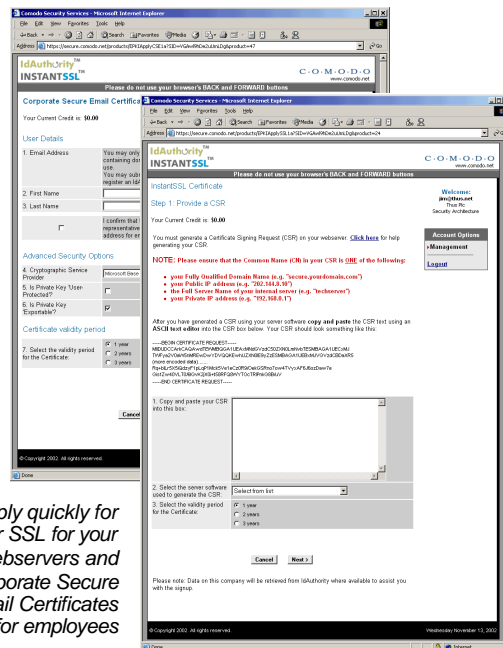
Comodo Security Services - Microsoft Internet Explorer

File Edit View Favorites Tools Help

Back Search Favorites Media

Address https://secure.comodo.net/products/!EPKIApplyCSE1a?SID=VGAe4RhDe2uUnsDg&product=47

IdAuthority INSTANTSSL

C·O·M·O·D·O www.comodo.net

Please do not use your browser's BACK and FORWARD buttons

Corporate Secure Email Certifica

Your Current Credit is: $0.00

User Details

1. Email Address

You may only containing dis use. You may sub register an Id

2. First Name

3. Last Name

I confirm that representative address for e

Advanced Security Options

4. Cryptographic Service Provider: Microsoft Base

5. Is Private Key 'User-Protected'?

6. Is Private Key 'Exportable'?

Certificate validity period

7. Select the validity period for the Certificate:

1 year
2 years
3 years

Cancel

© Copyright 2002. All rights reserved.

Done

Comodo Security Services - Microsoft Internet Explorer

File Edit View Favorites Tools Help

Back Search Favorites Media

Address https://secure.comodo.net/products/!EPKIApplySSL1a?SID=VGAe4RhDe2uUnsDg&product=24

Go

IdAuthority INSTANTSSL

C·O·M·O·D·O www.comodo.net

Please do not use your browser's BACK and FORWARD buttons

InstantSSL Certificate

Step 1: Provide a CSR

Your Current Credit is: $0.00

You must generate a Certificate Signing Request (CSR) on your webserver. Click here for help generating your CSR.

NOTE: Please ensure that the Common Name (CN) in your CSR is ONE of the following:

• your Fully Qualified Domain Name (e.g. "secure.yourdomain.com")
• your Public IP address (e.g. "202.144.9.10")
• the Full Server Name of your internal server (e.g. "techserver")
• your Private IP address (e.g. "192.168.0.1")

After you have generated a CSR using your server software copy and paste the CSR text using an ASCII text editor into the CSR box below. Your CSR should look something like this:

-----BEGIN CERTIFICATE REQUEST-----
MIIDUDCCArkCAQAwdTEWMBQGA1UEAxMNd3Vzd3dmNHwHx6TEaMBAGA1UECxMJ
THXFya2V0aW5nMREwDwYDVQQKEwhUZXN0IENvMQ4wDAYDVQQHEwVUb3JvbnRvMRS
(more encoded data).......
Rq+blLr5X5iBdzyF1pLqP/9r4tcS/eTe1cG0RIOekGSftooTewT/VvyAF6/BsoDew7e
Gkn1Zmt0VLT8tBKmM9wUeaLvXVcwVHzvvLKJwgzQRXIcLR0gfJs1bsW5Yk=
-----END CERTIFICATE REQUEST-----

Welcome:
jim@thus.net
Thus Plc
Security Architecture

Account Options
Management

Logout

1. Copy and paste your CSR into this box:

2. Select the server software used to generate the CSR: Select from list

3. Select the validity period for the Certificate:

1 year
2 years
3 years

Cancel Next >

Please note: Data on this company will be retrieved from IdAuthority where available to assist you with the signup.

© Copyright 2002. All rights reserved.

Wednesday November 13, 2002

Done

Internet

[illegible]ply quickly for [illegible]r SSL for your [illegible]ebservers and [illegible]porate Secure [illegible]ail Certificates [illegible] for employees